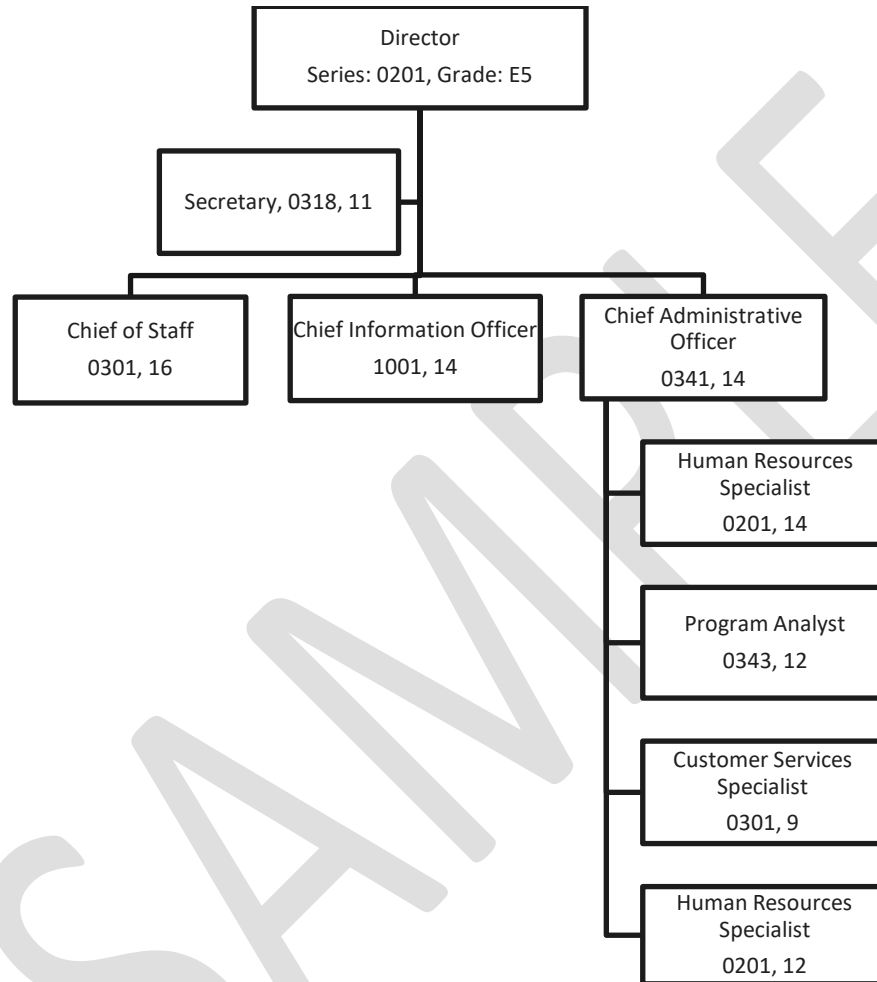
Director
Series: 0201, Grade: E5

Secretary, 0318, 11

Chief of Staff
0301, 16

Chief Information Officer
1001, 14

Chief Administrative Officer
0341, 14

Human Resources Specialist
0201, 14

Program Analyst
0343, 12

Customer Services Specialist
0301, 9

Human Resources Specialist
0201, 12

SAMPLE